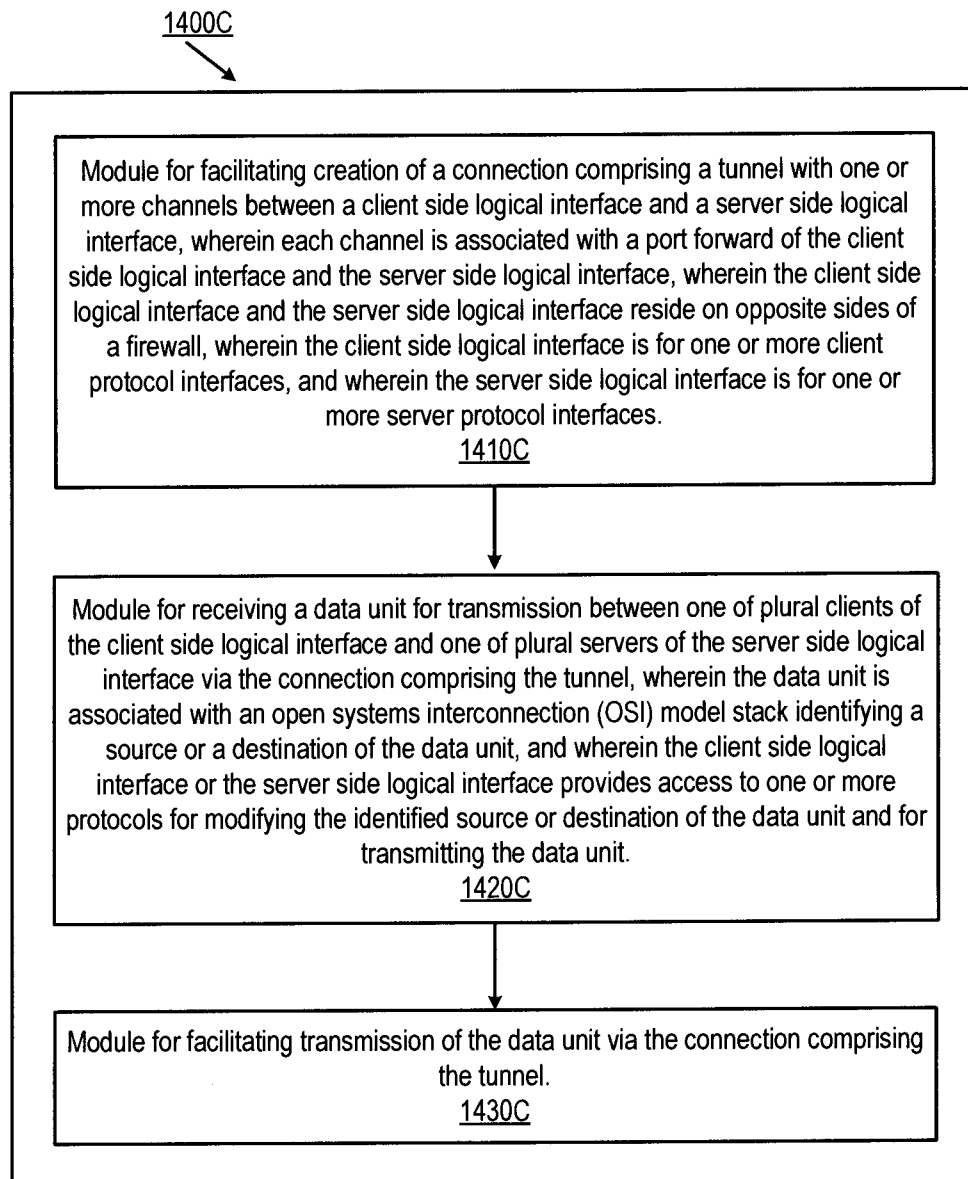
1400C

Module for facilitating creation of a connection comprising a tunnel with one or more channels between a client side logical interface and a server side logical interface, wherein each channel is associated with a port forward of the client side logical interface and the server side logical interface, wherein the client side logical interface and the server side logical interface reside on opposite sides of a firewall, wherein the client side logical interface is for one or more client protocol interfaces, and wherein the server side logical interface is for one or more server protocol interfaces.
1410C

Module for receiving a data unit for transmission between one of plural clients of the client side logical interface and one of plural servers of the server side logical interface via the connection comprising the tunnel, wherein the data unit is associated with an open systems interconnection (OSI) model stack identifying a source or a destination of the data unit, and wherein the client side logical interface or the server side logical interface provides access to one or more protocols for modifying the identified source or destination of the data unit and for transmitting the data unit.
1420C

Module for facilitating transmission of the data unit via the connection comprising the tunnel.
1430C